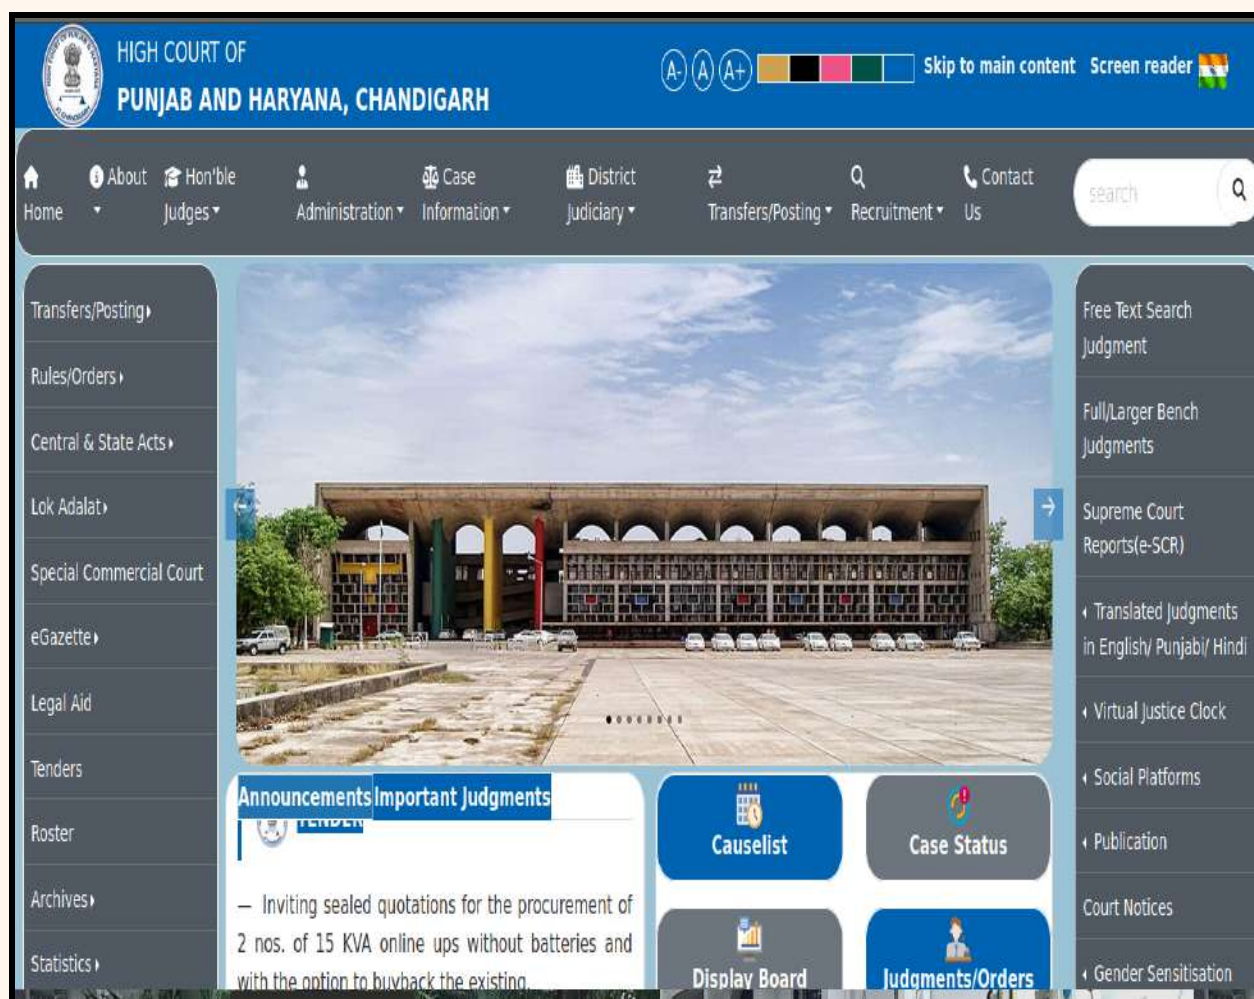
HIGH COURT OF
PUNJAB AND HARYANA, CHANDIGARH

A- A A+ Skip to main content Screen reader

Home
About
Hon'ble Judges
Administration
Case Information
District Judiciary
Transfers/Posting
Recruitment
Contact Us
search

Transfers/Posting
Rules/Orders
Central & State Acts
Lok Adalat
Special Commercial Court
eGazette
Legal Aid
Tenders
Roster
Archives
Statistics

Free Text Search Judgment
Full/Larger Bench Judgments
Supreme Court Reports(e-SCR)
Translated Judgments in English/ Punjabi/ Hindi
Virtual Justice Clock
Social Platforms
Publication
Court Notices
Gender Sensitisation

Announcements Important Judgments

TENDER

— Inviting sealed quotations for the procurement of 2 nos. of 15 KVA online ups without batteries and with the option to buyback the existing

Causelist
Case Status
Display Board
Judgments/Orders